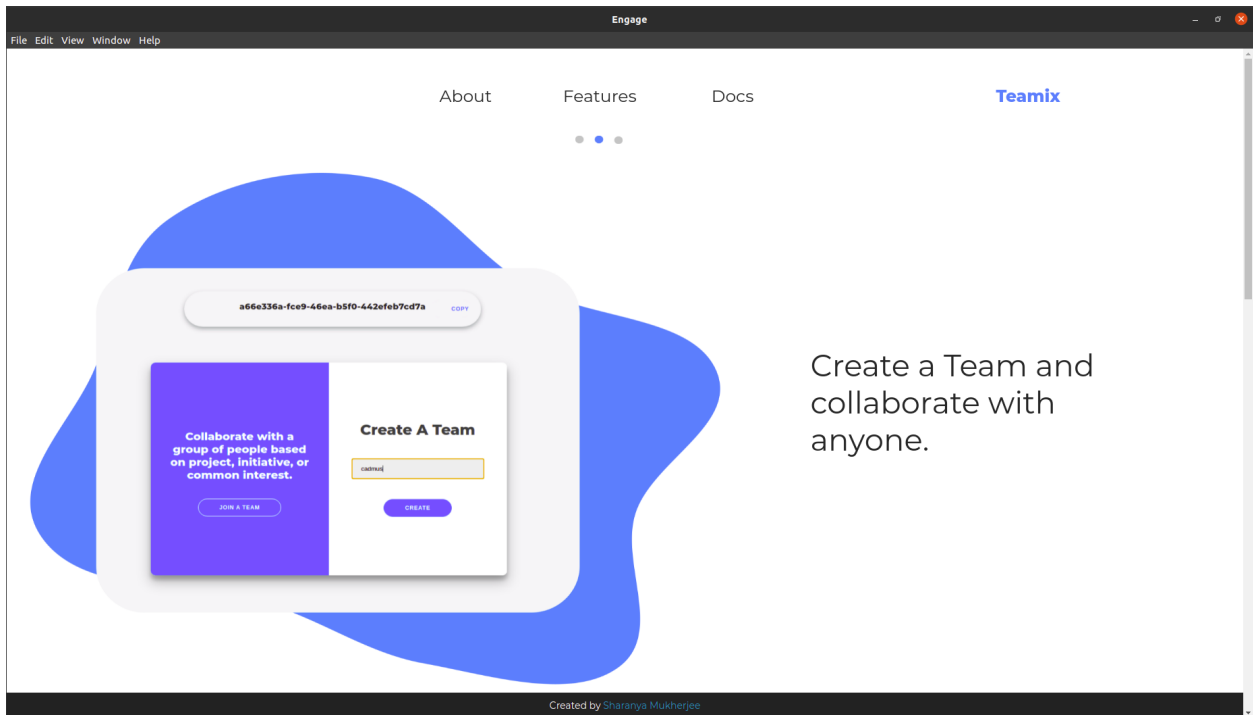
Engage

File Edit View Window Help

About Features Docs Teamix

a66e336a-fce9-46ea-b5f0-442efeb7cd7a COPY

Collaborate with a group of people based on project, initiative, or common interest.

JOIN A TEAM

Create A Team

cadmus

CREATE

Create a Team and collaborate with anyone.

Created by Sharanya Mukherjee